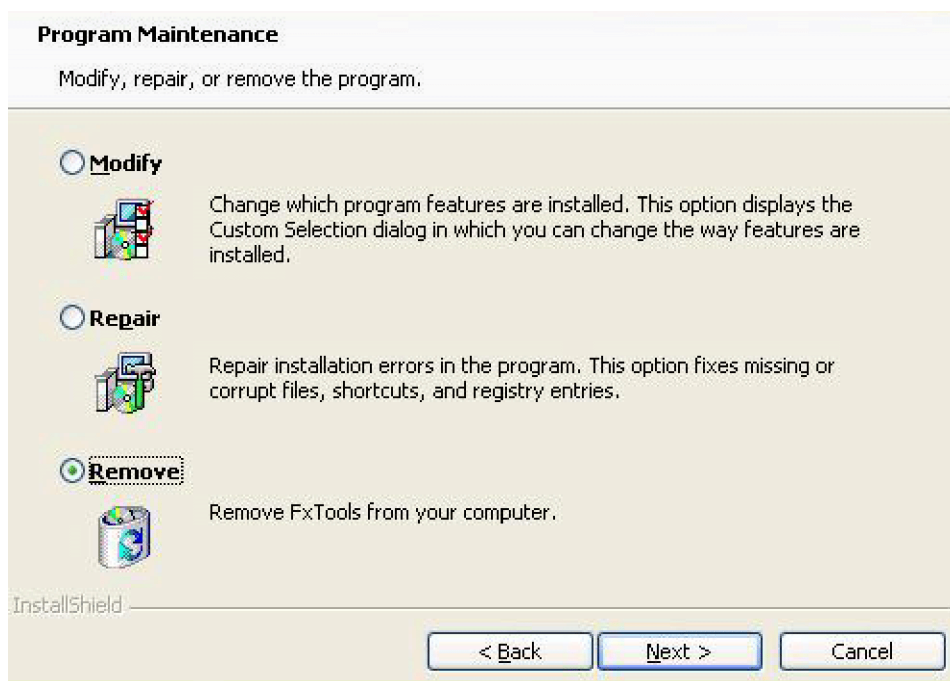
Program Maintenance

Modify, repair, or remove the program.

Modify

Change which program features are installed. This option displays the Custom Selection dialog in which you can change the way features are installed.

Repair

Repair installation errors in the program. This option fixes missing or corrupt files, shortcuts, and registry entries.

Remove

Remove FxTools from your computer.

InstallShield

< Back

Next >

Cancel